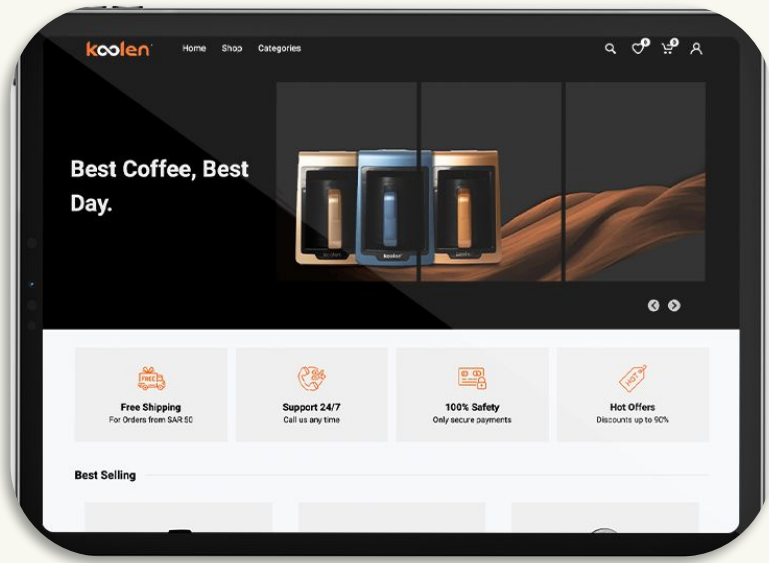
koolen

Home Shop Categories

0 0

Best Coffee, Best Day.

koolen koolen koolen

FREE

Free Shipping
For Orders from SAR 50

Support 24/7
Call us any time

100% Safety
Only secure payments

HOT

Hot Offers
Discounts up to 90%

Best Selling